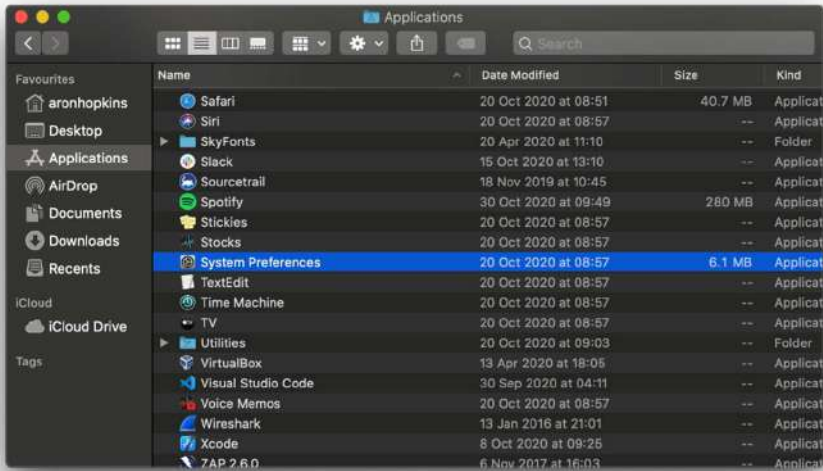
Applications

Search

Favourites
aronhopkins
Desktop
Applications
AirDrop
Documents
Downloads
Recents
iCloud
iCloud Drive
Tags

| Name | Date Modified | Size | Kind |
|---|---|---|---|
| Safari | 20 Oct 2020 at 08:51 | 40.7 MB | Applicat |
| Siri | 20 Oct 2020 at 08:57 | -- | Applicat |
| SkyFonts | 20 Apr 2020 at 11:10 | -- | Folder |
| Slack | 15 Oct 2020 at 13:10 | -- | Applicat |
| Sourcetrail | 18 Nov 2019 at 10:45 | -- | Applicat |
| Spotify | 30 Oct 2020 at 09:49 | 280 MB | Applicat |
| Stickies | 20 Oct 2020 at 08:57 | -- | Applicat |
| Stocks | 20 Oct 2020 at 08:57 | -- | Applicat |
| System Preferences | 20 Oct 2020 at 08:57 | 6.1 MB | Applicat |
| TextEdit | 20 Oct 2020 at 08:57 | -- | Applicat |
| Time Machine | 20 Oct 2020 at 08:57 | -- | Applicat |
| TV | 20 Oct 2020 at 08:57 | -- | Applicat |
| Utilities | 20 Oct 2020 at 09:03 | -- | Folder |
| VirtualBox | 13 Apr 2020 at 18:05 | -- | Applicat |
| Visual Studio Code | 30 Sep 2020 at 04:11 | -- | Applicat |
| Voice Memos | 20 Oct 2020 at 08:57 | -- | Applicat |
| Wireshark | 13 Jan 2016 at 21:01 | -- | Applicat |
| Xcode | 8 Oct 2020 at 09:25 | -- | Applicat |
| ZAP 2.6.0 | 6 Nov 2017 at 16:03 | -- | Applicat |